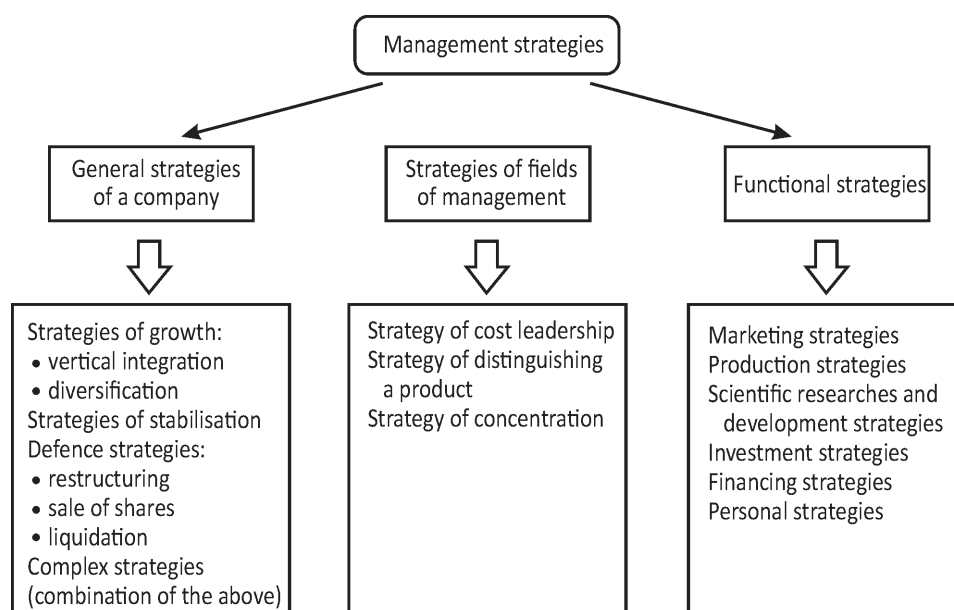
Management strategies

General strategies of a company

Strategies of fields of management

Functional strategies

Strategies of growth:
• vertical integration
• diversification
Strategies of stabilisation
Defence strategies:
• restructuring
• sale of shares
• liquidation
Complex strategies (combination of the above)

Strategy of cost leadership
Strategy of distinguishing a product
Strategy of concentration

Marketing strategies
Production strategies
Scientific researches and development strategies
Investment strategies
Financing strategies
Personal strategies